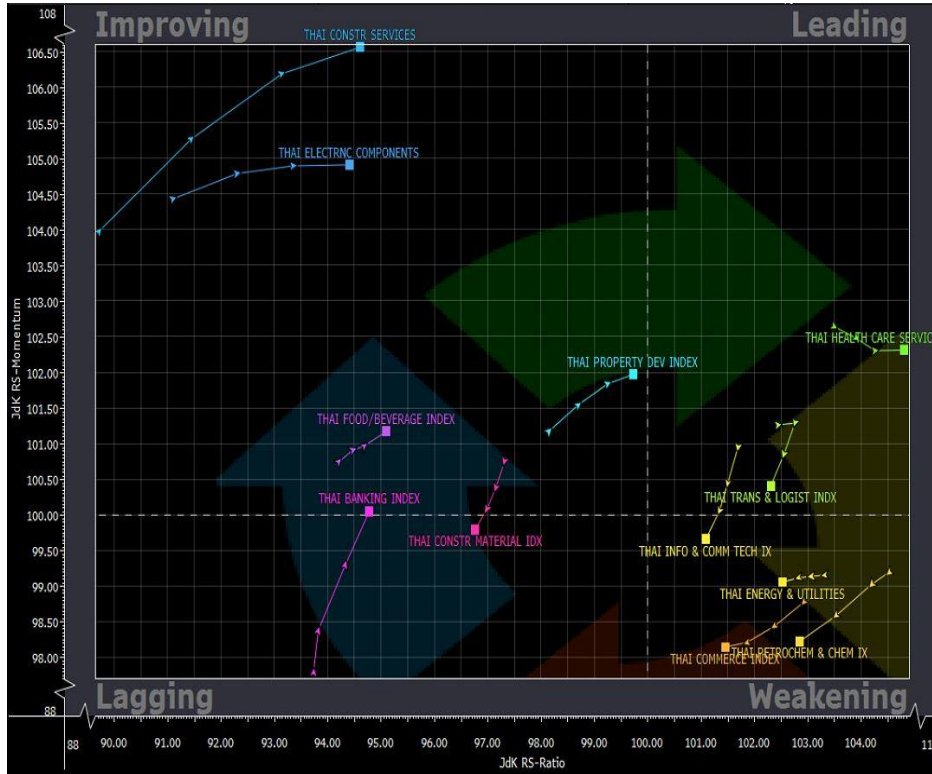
Improving

Leading

Lagging

Weakening

THAI CONSTR SERVICES

THAI ELECTRNC COMPONENTS

THAI PROPERTY DEV INDEX

THAI HEALTH CARE SERVIC

THAI FOOD/BEVERAGE INDEX

THAI BANKING INDEX

THAI CONSTR MATERIAL IDX

THAI TRANS & LOGIST INDX

THAI INFO & COMM TECH IX

THAI ENERGY & UTILITIES

THAI PETROCHEM & CHEM IX

THAI COMMERCE INDEX

JdK RS-Momentum

108
106.50
106.00
105.50
105.00
104.50
104.00
103.50
103.00
102.50
102.00
101.50
101.00
100.50
100.00
99.50
99.00
98.50
98.00
88

88
90.00
91.00
92.00
93.00
94.00
95.00
96.00
97.00
98.00
99.00
100.00
101.00
102.00
103.00
104.00
11

JdK RS-Ratio